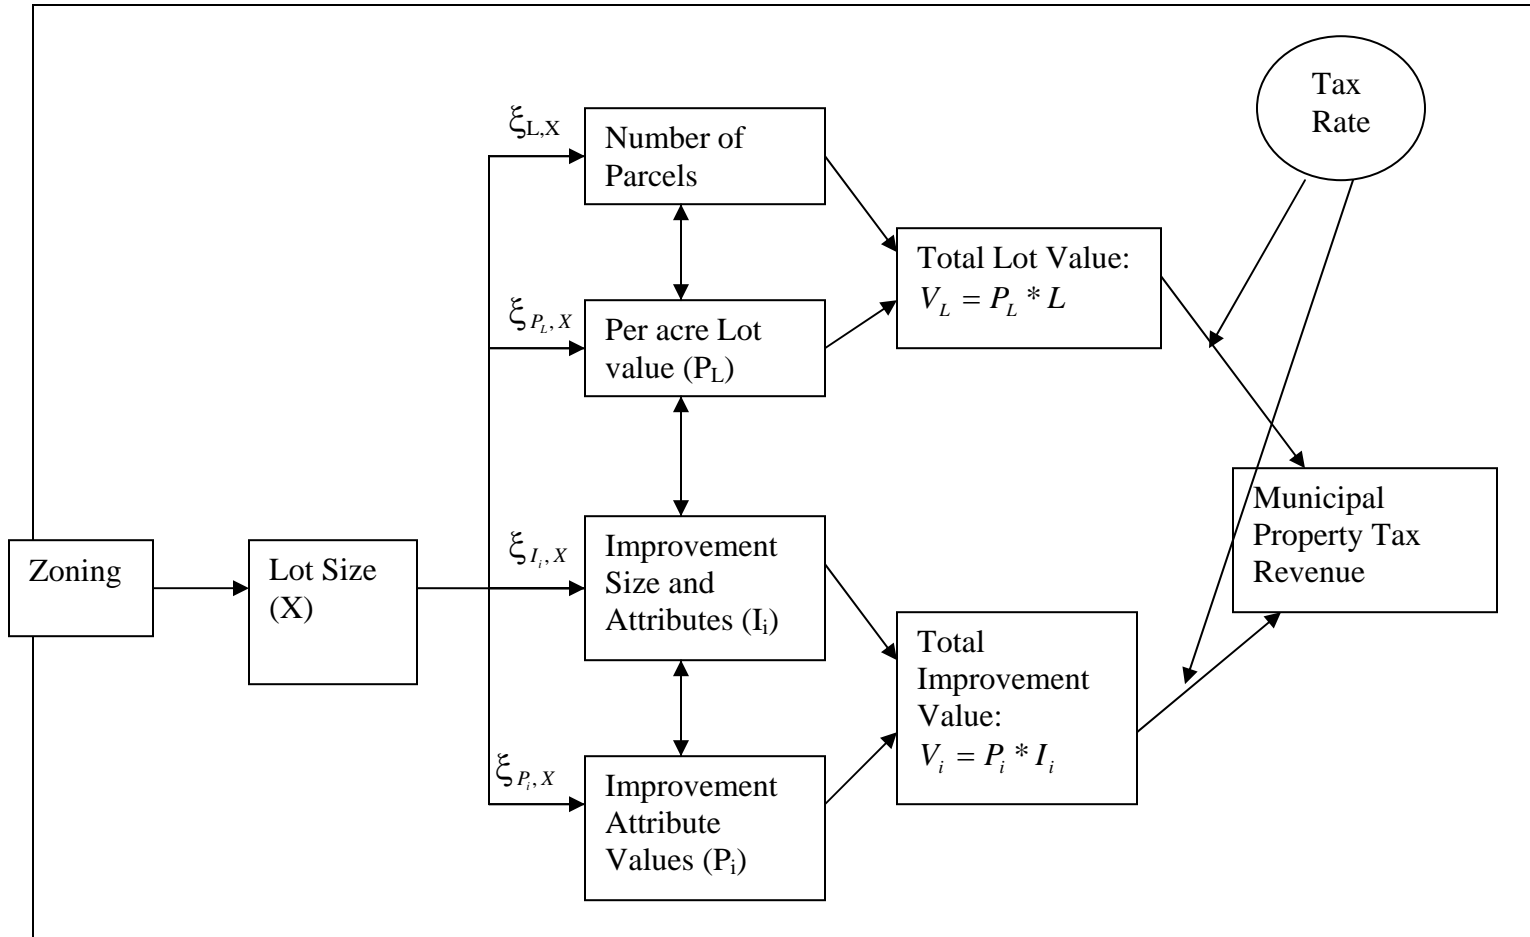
Zoning

Lot Size (X)

$\xi_{L,X}$

Number of Parcels

$\xi_{P_L,X}$

Per acre Lot value ($P_L$)

$\xi_{I_i,X}$

Improvement Size and Attributes ($I_i$)

$\xi_{P_i,X}$

Improvement Attribute Values ($P_i$)

Total Lot Value: $V_L = P_L * L$

Total Improvement Value: $V_i = P_i * I_i$

Tax Rate

Municipal Property Tax Revenue